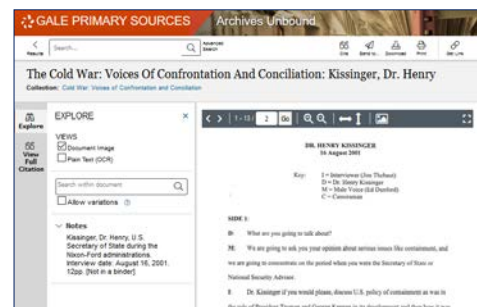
GALE PRIMARY SOURCES Archives Unbound

Results Search... Advanced Search

Cite Send to... Download Print Get Link

The Cold War: Voices Of Confrontation And Conciliation: Kissinger, Dr. Henry

Collection: Cold War: Voices of Confrontation and Conciliation

Explore

View Full Citation

EXPLORE ×

VIEWS
Document Image
Plain Text (OCR)

Search within document

Allow variations

Notes
Kissinger, Dr. Henry, U.S. Secretary of State during the Nixon-Ford administrations. Interview date: August 16, 2001. 12pp. [Not in a binder]

1 - 12 2 Go

DR. HENRY KISSINGER
16 August 2001

Key: I = Interviewer (Joe Thelwell)
D = Dr. Henry Kissinger
M = Male Voice (Ed Dunford)
C = Cameraman

SIDE 1:

D: What are you going to talk about?

M: We are going to ask you your opinion about serious issues like containment, and we are going to concentrate on the period when you were the Secretary of State or National Security Advisor.

I: Dr. Kissinger if you would please, discuss U.S. policy of containment as was in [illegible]